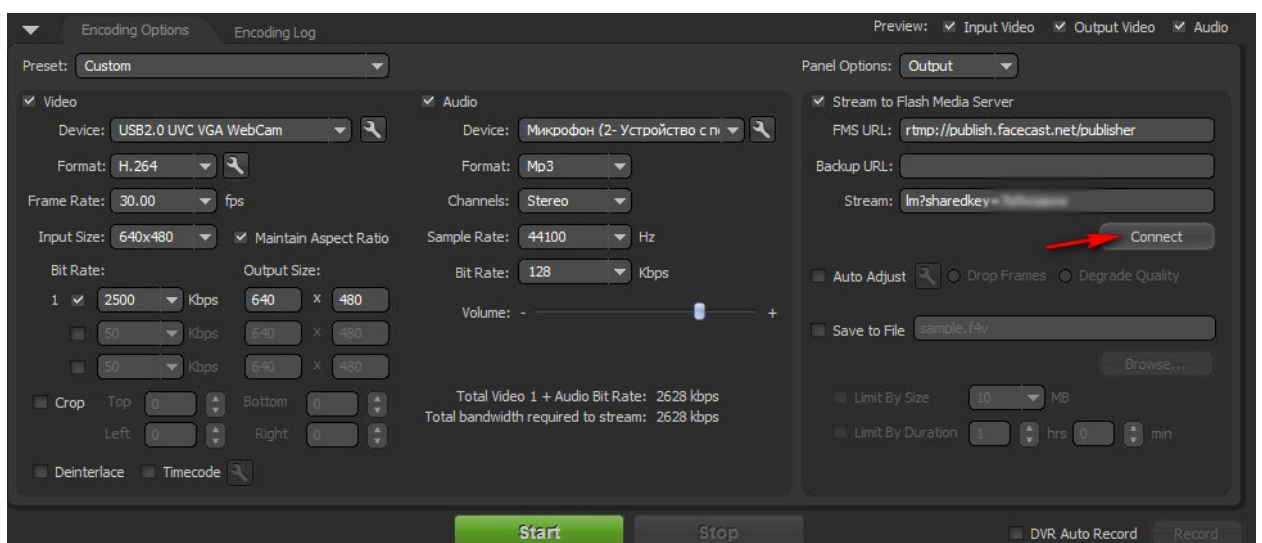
Encoding Options | Encoding Log

Preview: ☑ Input Video ☑ Output Video ☑ Audio

Preset: Custom

Panel Options: Output

☑ Video

Device: USB2.0 UVC VGA WebCam

Format: H.264

Frame Rate: 30.00 fps

Input Size: 640x480 ☑ Maintain Aspect Ratio

Bit Rate: Output Size:

1 ☑ 2500 Kbps 640 x 480

50 Kbps 640 x 480

50 Kbps 640 x 480

Crop Top 0 Bottom 0

Left 0 Right 0

Deinterlace Timecode

☑ Audio

Device: Микрофон (2- Устройство с п

Format: Mp3

Channels: Stereo

Sample Rate: 44100 Hz

Bit Rate: 128 Kbps

Volume: - +

Total Video 1 + Audio Bit Rate: 2628 kbps
Total bandwidth required to stream: 2628 kbps

☑ Stream to Flash Media Server

FMS URL: rtmp://publish.facecast.net/publisher

Backup URL:

Stream: lm?sharedkey=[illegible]

Connect

Auto Adjust Drop Frames Degrade Quality

Save to File sample.f4v

Browse...

Limit By Size 10 MB

Limit By Duration 1 hrs 0 min

Start Stop

DVR Auto Record Record